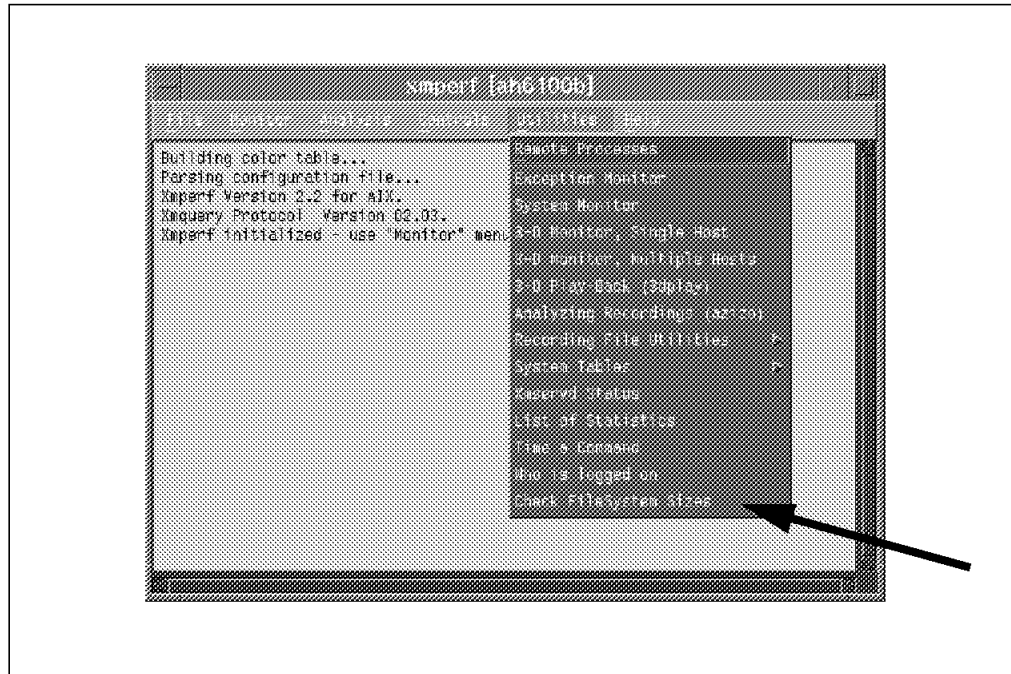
xmperf [ah6100b]

File Recdgr Analysis Console Utilities Help

Building color table...
Parsing configuration file...
Xmperf Version 2.2 for AIX.
Xmquery Protocol Version 02.03.
Xmperf initialized - use "Monitor" menu

Remote Processes
Exception Monitor
System Monitor
3-D Monitor, Single Host
3-D Monitor, Multiple Hosts
3-D Play-Back (3dplay)
Analyzing Recordings (azizo)
Recording File Utilities
System Tables
Xmservd Status
List of Statistics
Time a Command
Who is logged on
Check FileSystem Sizes